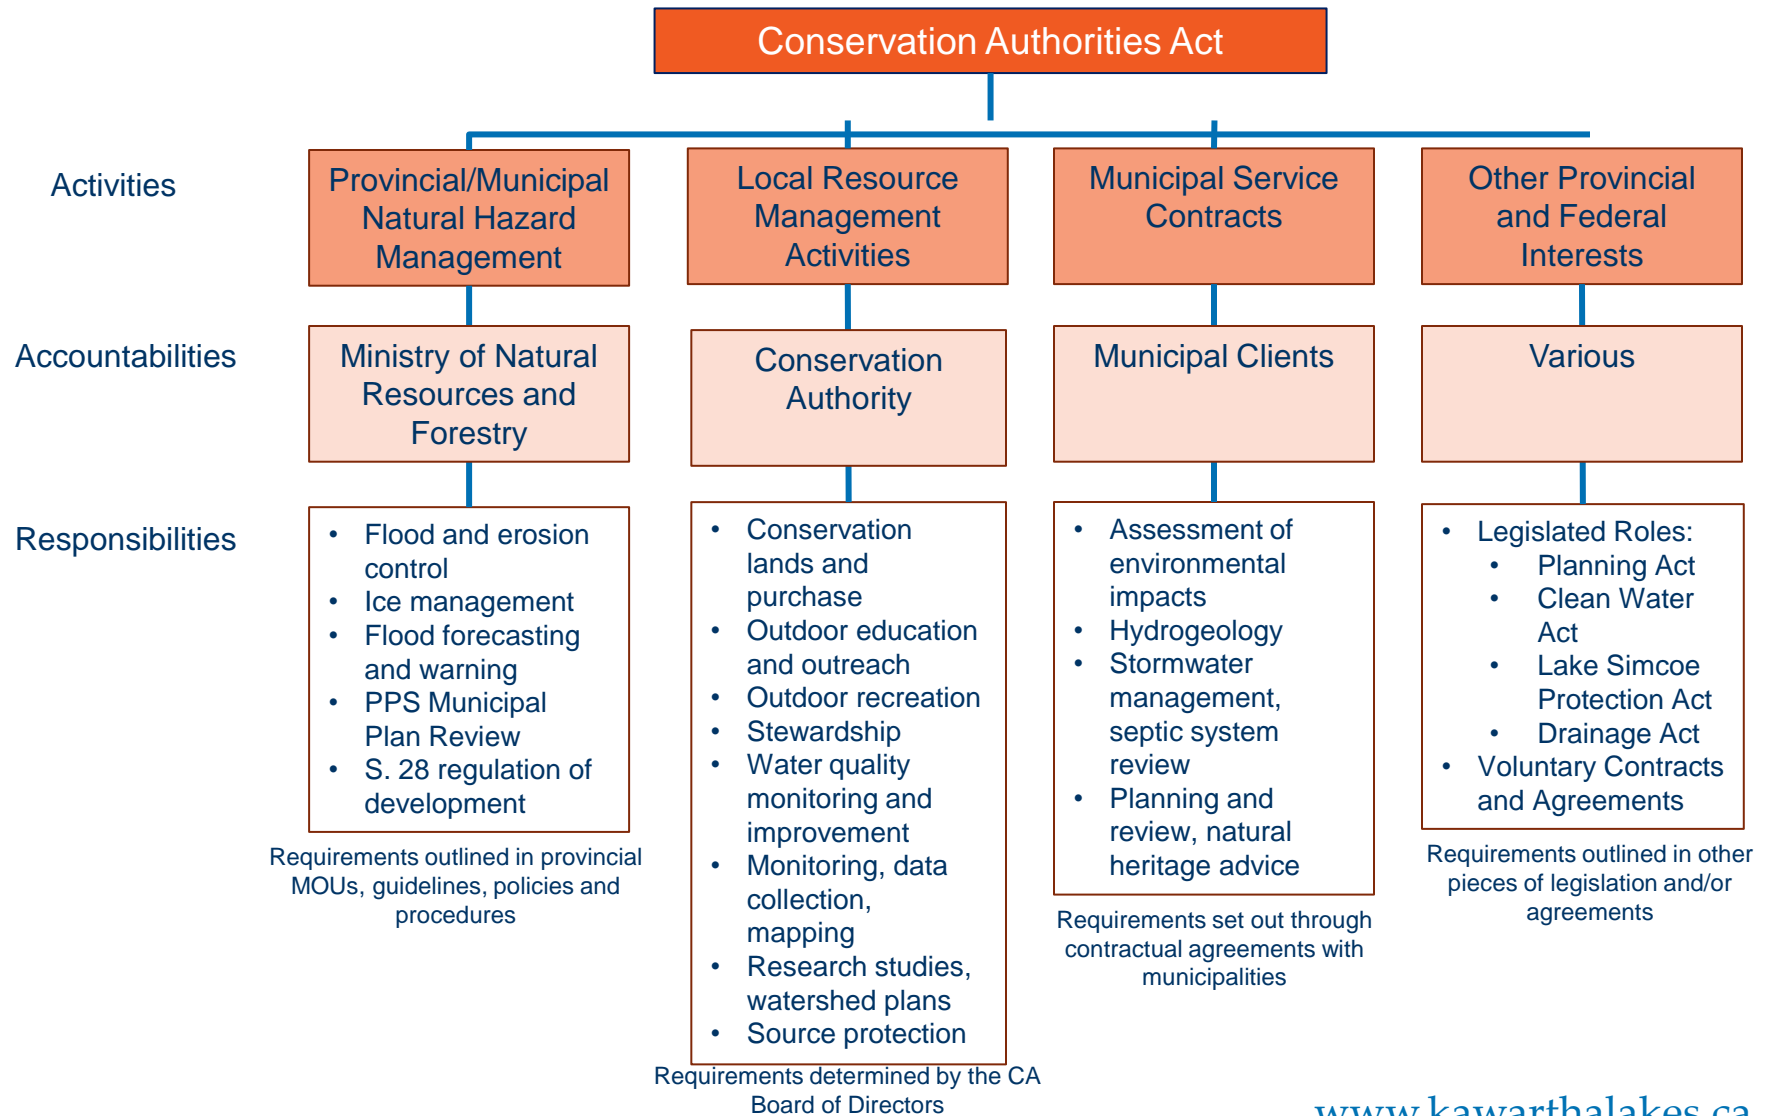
Conservation Authorities Act

Activities

Provincial/Municipal Natural Hazard Management

Local Resource Management Activities

Municipal Service Contracts

Other Provincial and Federal Interests

Accountabilities

Ministry of Natural Resources and Forestry

Conservation Authority

Municipal Clients

Various

Responsibilities

- Flood and erosion control
- Ice management
- Flood forecasting and warning
- PPS Municipal Plan Review
- S. 28 regulation of development

Requirements outlined in provincial MOUs, guidelines, policies and procedures

- Conservation lands and purchase
- Outdoor education and outreach
- Outdoor recreation
- Stewardship
- Water quality monitoring and improvement
- Monitoring, data collection, mapping
- Research studies, watershed plans
- Source protection

Requirements determined by the CA Board of Directors

- Assessment of environmental impacts
- Hydrogeology
- Stormwater management, septic system review
- Planning and review, natural heritage advice

Requirements set out through contractual agreements with municipalities

- Legislated Roles:
  - Planning Act
  - Clean Water Act
  - Lake Simcoe Protection Act
  - Drainage Act
- Voluntary Contracts and Agreements

Requirements outlined in other pieces of legislation and/or agreements

www.kawarthalakes.ca